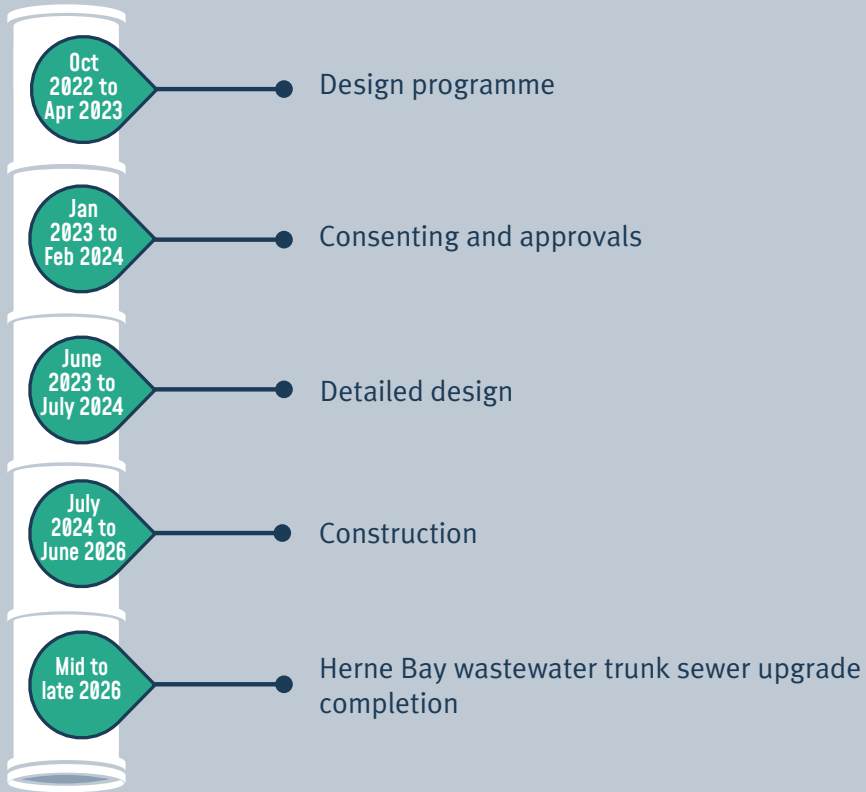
Oct 2022 to Apr 2023

Design programme

Jan 2023 to Feb 2024

Consenting and approvals

June 2023 to July 2024

Detailed design

July 2024 to June 2026

Construction

Mid to late 2026

Herne Bay wastewater trunk sewer upgrade completion